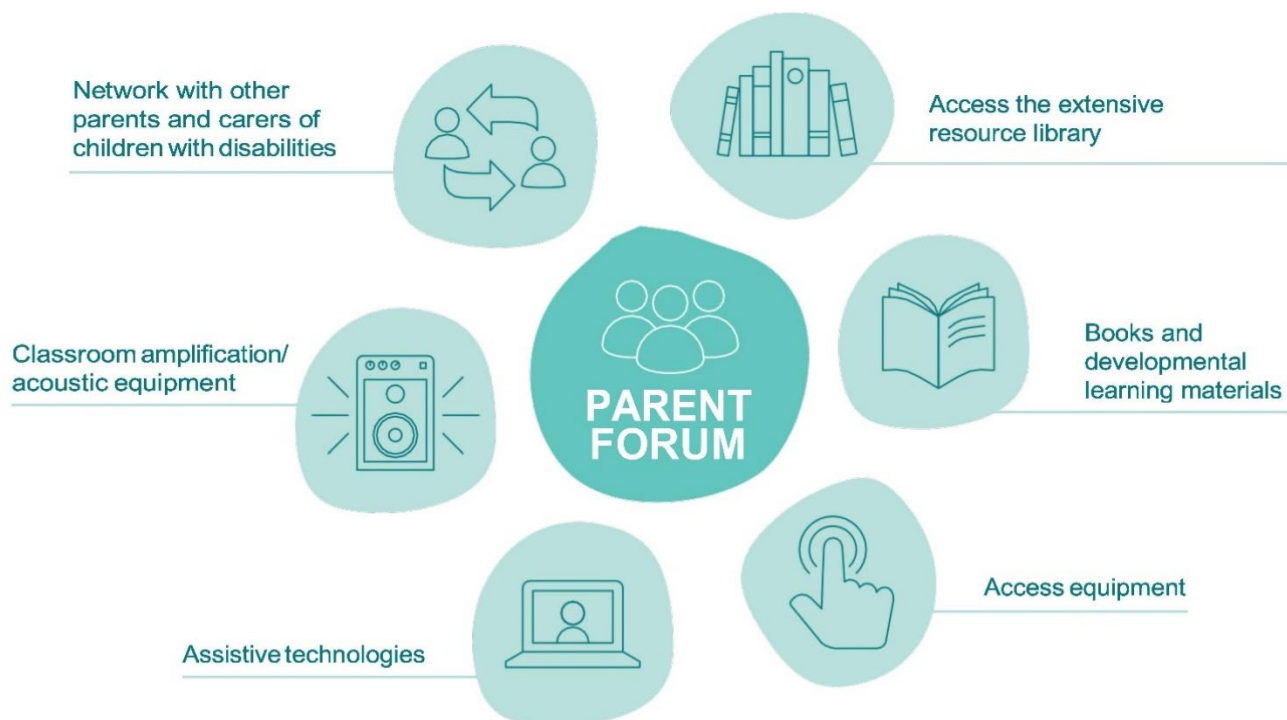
Network with other parents and carers of children with disabilities

Access the extensive resource library

PARENT FORUM

Classroom amplification/ acoustic equipment

Books and developmental learning materials

Access equipment

Assistive technologies